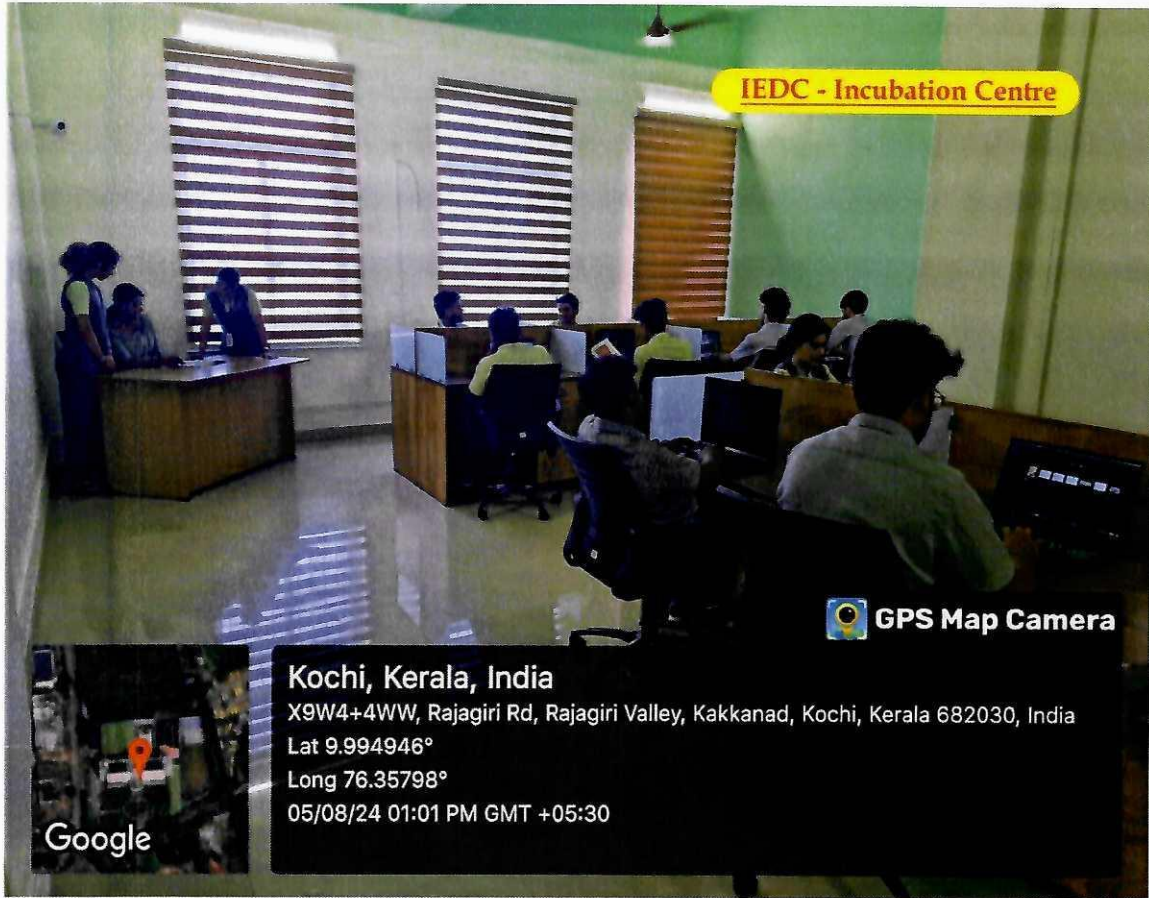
IEDC - Incubation Centre

GPS Map Camera

Kochi, Kerala, India
X9W4+4WW, Rajagiri Rd, Rajagiri Valley, Kakkanad, Kochi, Kerala 682030, India
Lat 9.994946°
Long 76.35798°
05/08/24 01:01 PM GMT +05:30

Google